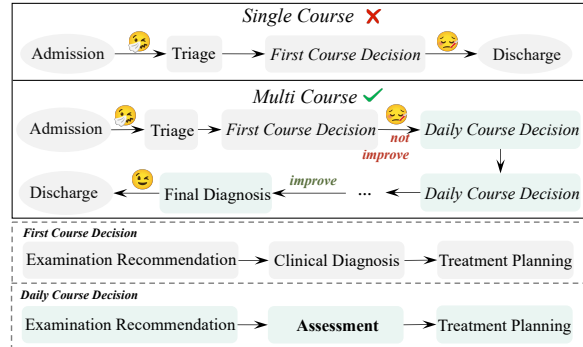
Single Course ✗

Admission → Triage → First Course Decision → Discharge

Multi Course ✓

Admission → Triage → First Course Decision → not improve → Daily Course Decision

Discharge ← Final Diagnosis ← improve ← ... ← Daily Course Decision

First Course Decision

Examination Recommendation → Clinical Diagnosis → Treatment Planning

Daily Course Decision

Examination Recommendation → Assessment → Treatment Planning